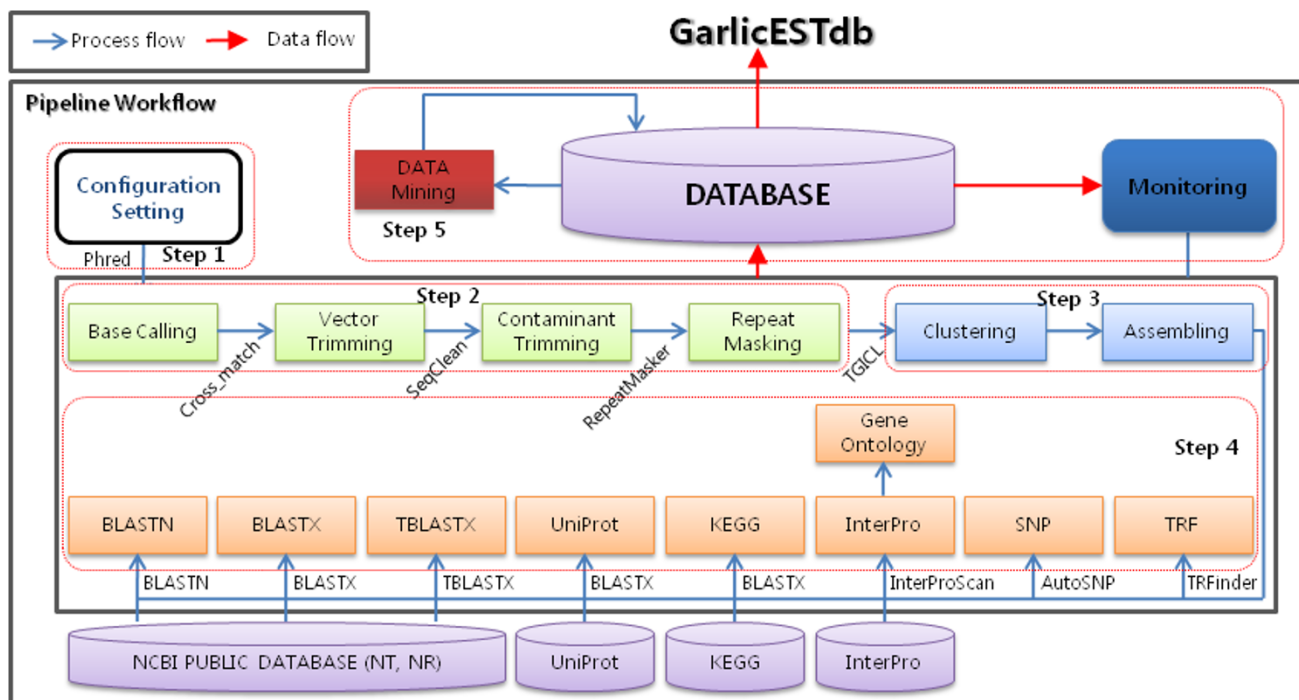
Process flow
Data flow

GarlicESTdb

Pipeline Workflow

Configuration Setting
Phred
Step 1

DATA Mining
Step 5
DATABASE
Monitoring

Step 2
Base Calling
Cross_match
Vector Trimming
SeqClean
Contaminant Trimming
RepeatMasker
Repeat Masking
TGICL

Step 3
Clustering
Assembling

Gene Ontology
Step 4

BLASTN
BLASTX
TBLASTX
UniProt
KEGG
InterPro
SNP
TRF

BLASTN
BLASTX
TBLASTX
BLASTX
BLASTX
InterProScan
AutoSNP
TRFinder

NCBI PUBLIC DATABASE (NT, NR)
UniProt
KEGG
InterPro